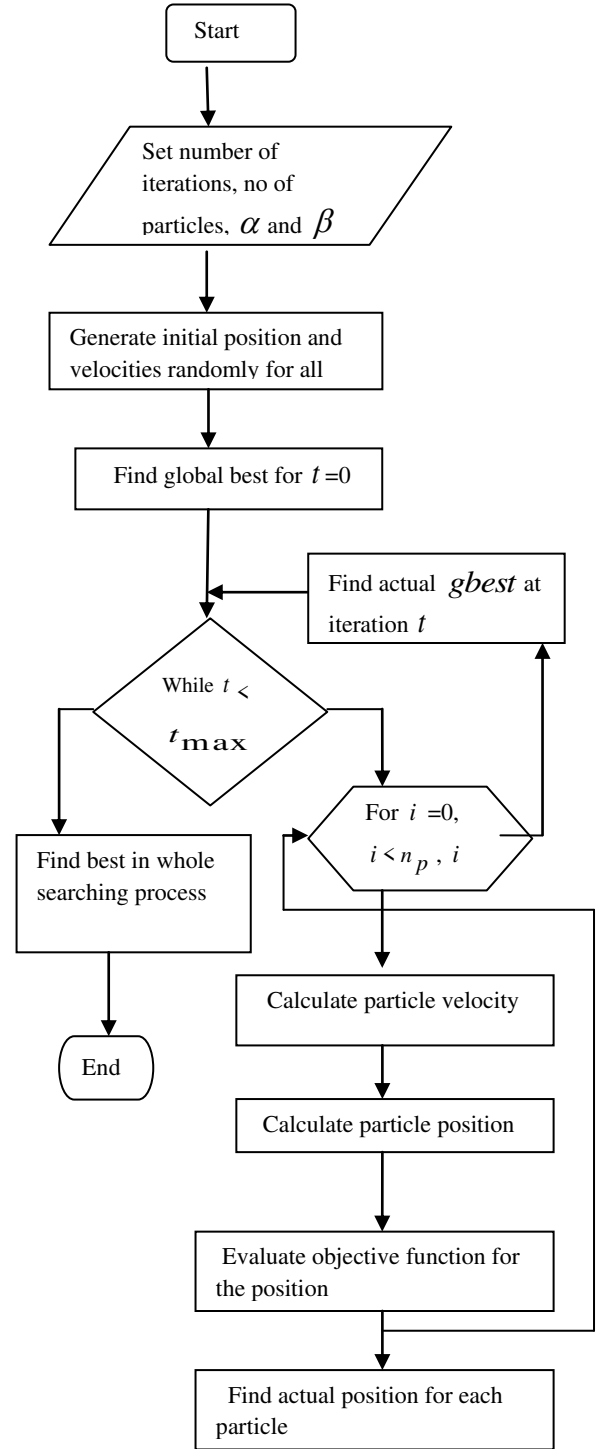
Start

Set number of iterations, no of particles, $\alpha$ and $\beta$

Generate initial position and velocities randomly for all

Find global best for $t$ =0

Find actual $gbest$ at iteration $t$

While $t <$ $t_{\max}$

For $i$ =0, $i < n_p$ , $i$

Find best in whole searching process

End

Calculate particle velocity

Calculate particle position

Evaluate objective function for the position

Find actual position for each particle